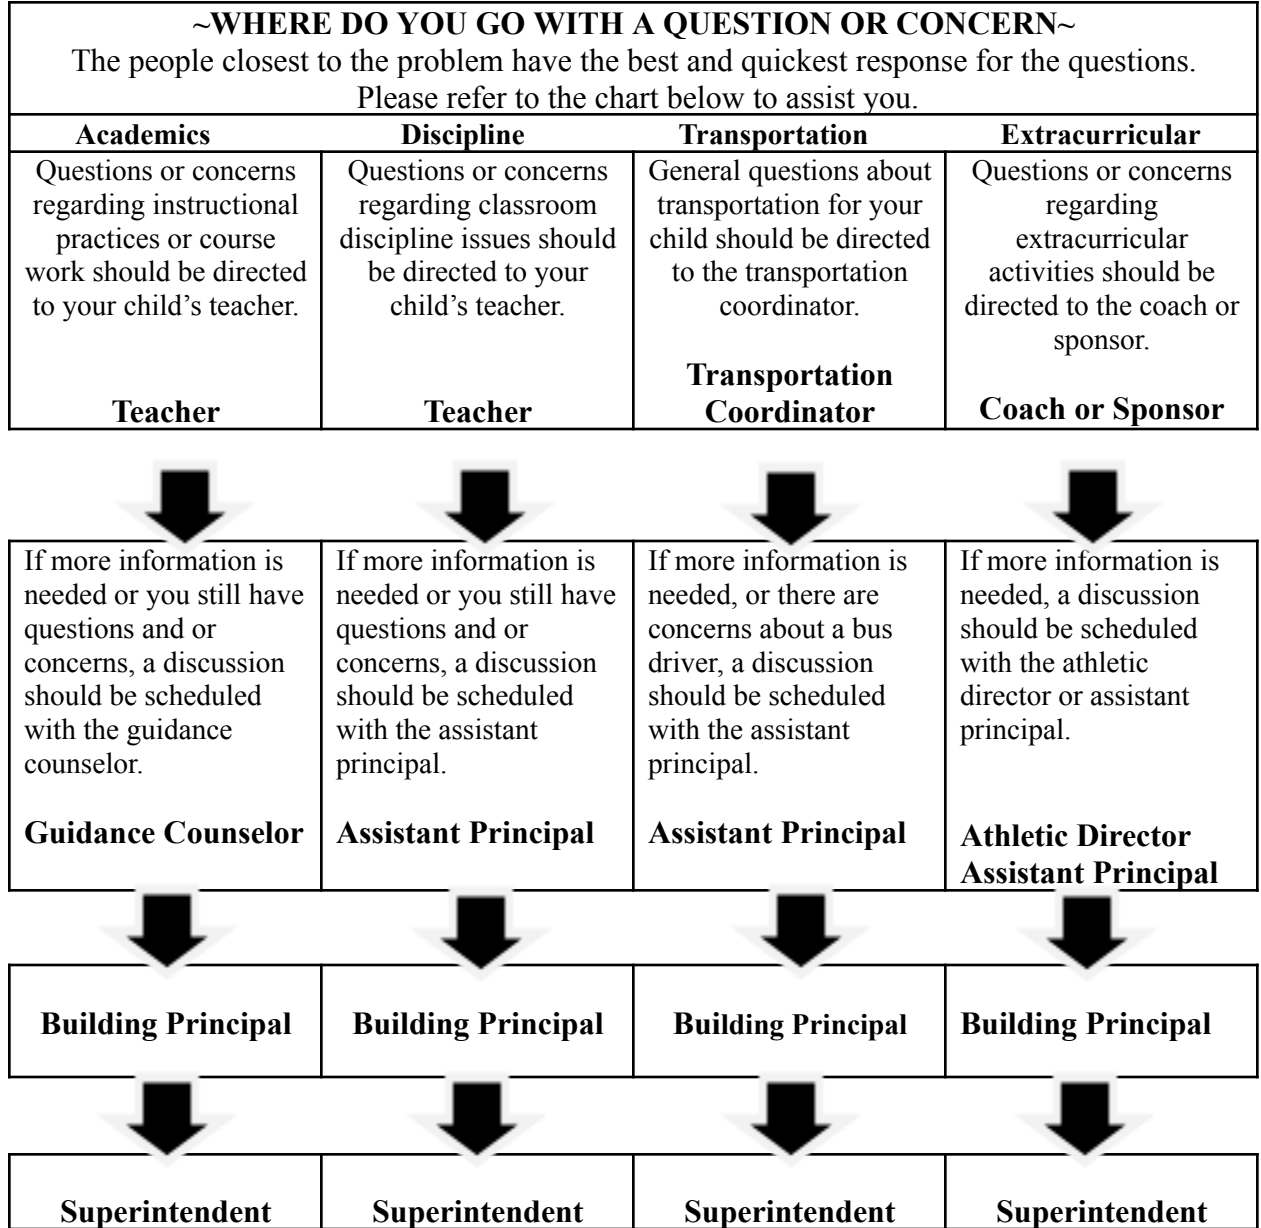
~WHERE DO YOU GO WITH A QUESTION OR CONCERN~

The people closest to the problem have the best and quickest response for the questions. Please refer to the chart below to assist you.

| Academics | Discipline | Transportation | Extracurricular |
|---|---|---|---|
| Questions or concerns regarding instructional practices or course work should be directed to your child's teacher. **Teacher** | Questions or concerns regarding classroom discipline issues should be directed to your child's teacher. **Teacher** | General questions about transportation for your child should be directed to the transportation coordinator. **Transportation Coordinator** | Questions or concerns regarding extracurricular activities should be directed to the coach or sponsor. **Coach or Sponsor** |

| | | | |
|---|---|---|---|
| If more information is needed or you still have questions and or concerns, a discussion should be scheduled with the guidance counselor. **Guidance Counselor** | If more information is needed or you still have questions and or concerns, a discussion should be scheduled with the assistant principal. **Assistant Principal** | If more information is needed, or there are concerns about a bus driver, a discussion should be scheduled with the assistant principal. **Assistant Principal** | If more information is needed, a discussion should be scheduled with the athletic director or assistant principal. **Athletic Director Assistant Principal** |

| | | | |
|---|---|---|---|
| Building Principal | Building Principal | Building Principal | Building Principal |

| | | | |
|---|---|---|---|
| Superintendent | Superintendent | Superintendent | Superintendent |